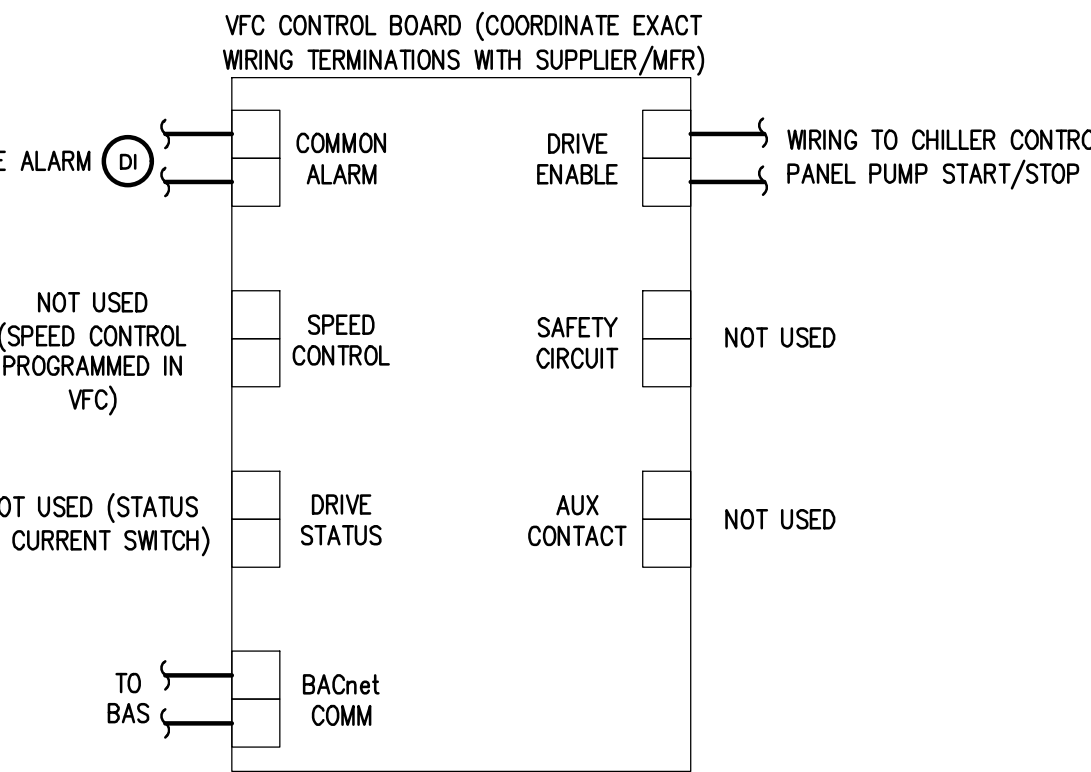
VFC CONTROL BOARD (COORDINATE EXACT WIRING TERMINATIONS WITH SUPPLIER/MFR)

E ALARM DI

COMMON ALARM

DRIVE ENABLE

WIRING TO CHILLER CONTRO PANEL PUMP START/STOP

NOT USED (SPEED CONTROL PROGRAMMED IN VFC)

SPEED CONTROL

SAFETY CIRCUIT

NOT USED

OT USED (STATUS CURRENT SWITCH)

DRIVE STATUS

AUX CONTACT

NOT USED

TO BAS

BACnet COMM